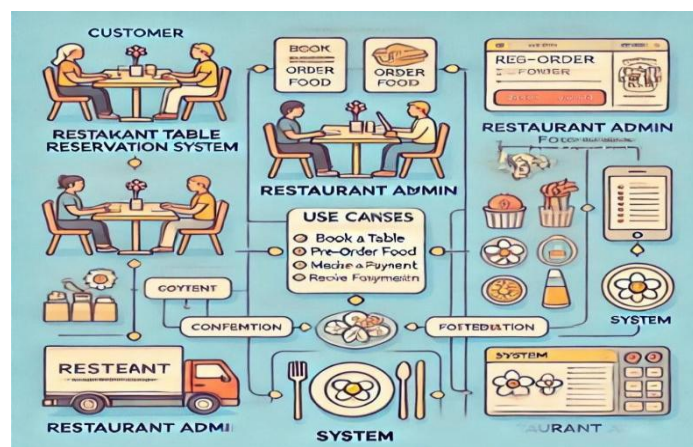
CUSTOMER

BOOK
ORDER
FOOD

ORDER
FOOD

REG-ORDER
POWER

RESTAKANT TABLE
RESERVATION SYSTEM

RESTAURANT ADMIN

RESTAURANT ADMIN

USE CANSES
Book a Table
Pre-Order Food
Medie a Fuynent
Recive Foymenth

COYTENT

CONFEMTION

FOTEDUATION

SYSTEM

RESTEANT

SYSTEM

RESTAURANT ADMI

SYSTEM